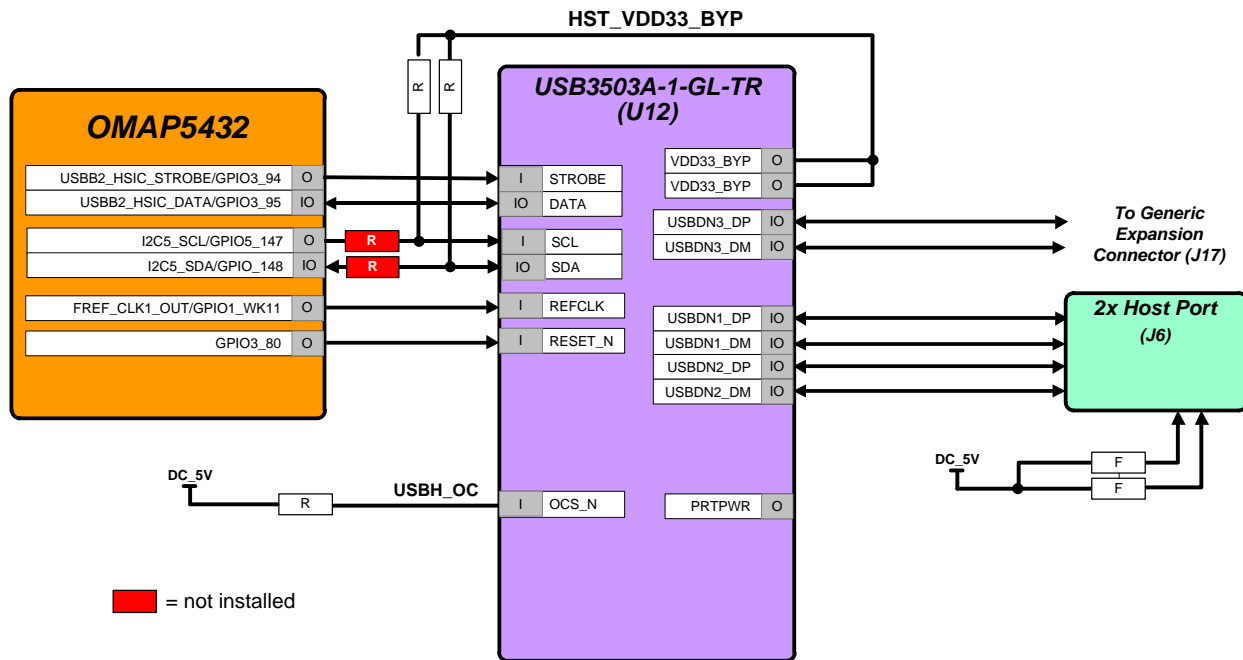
HST_VDD33_BYP

R R

OMAP5432

USBB2_HSIC_STROBE/GPIO3_94 O
USBB2_HSIC_DATA/GPIO3_95 IO
I2C5_SCL/GPIO5_147 O
I2C5_SDA/GPIO_148 IO
FREF_CLK1_OUT/GPIO1_WK11 O
GPIO3_80 O

R
R

USB3503A-1-GL-TR
(U12)

I STROBE
IO DATA
I SCL
IO SDA
I REFCLK
I RESET_N
I OCS_N

VDD33_BYP O
VDD33_BYP O
USBDN3_DP IO
USBDN3_DM IO
USBDN1_DP IO
USBDN1_DM IO
USBDN2_DP IO
USBDN2_DM IO
PRTPWR O

To Generic Expansion Connector (J17)

2x Host Port
(J6)

DC_5V
F
F

DC_5V
R
USBH_OC

= not installed